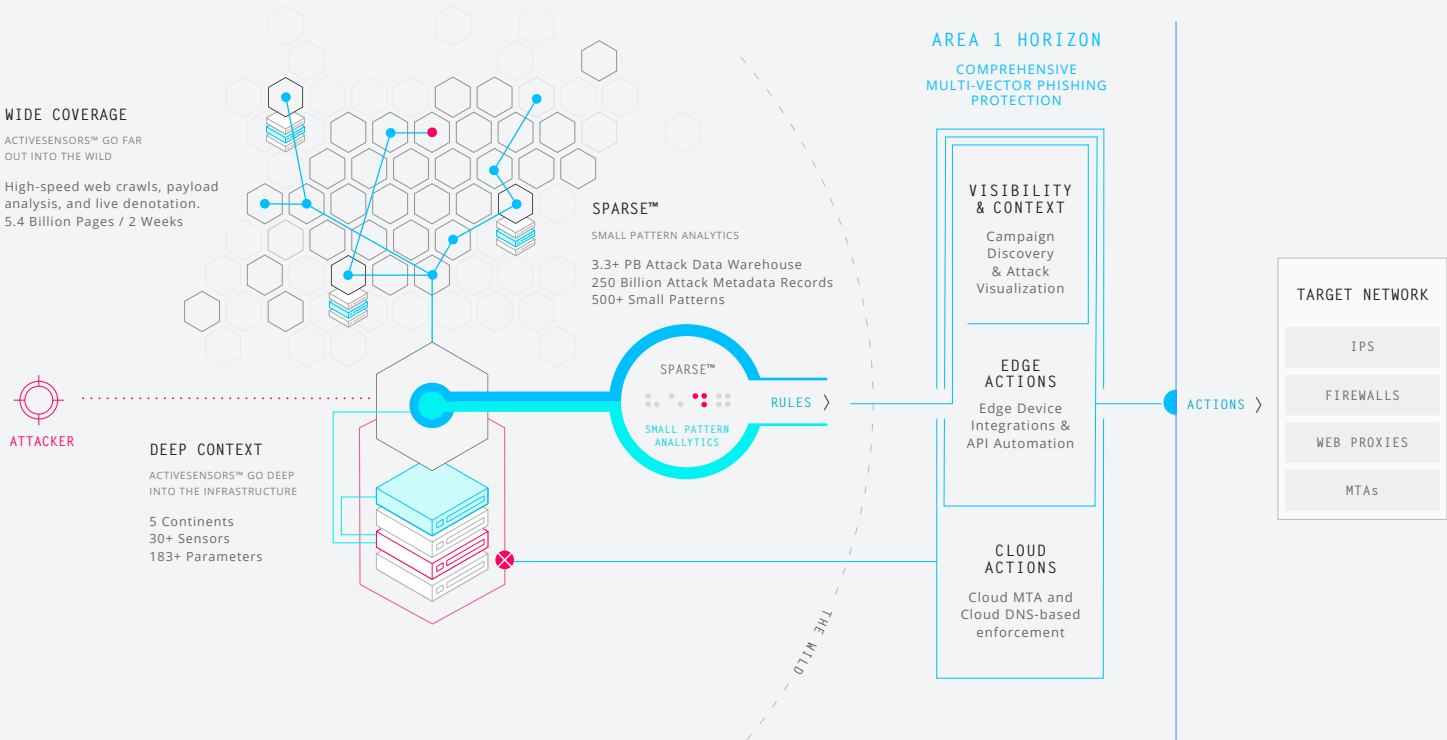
WIDE COVERAGE

ACTIVESENSORS™ GO FAR OUT INTO THE WILD

High-speed web crawls, payload analysis, and live denotation.
5.4 Billion Pages / 2 Weeks

SPARSE™

SMALL PATTERN ANALYTICS

3.3+ PB Attack Data Warehouse
250 Billion Attack Metadata Records
500+ Small Patterns

ATTACKER

DEEP CONTEXT

ACTIVESENSORS™ GO DEEP INTO THE INFRASTRUCTURE

5 Continents
30+ Sensors
183+ Parameters

SPARSE™

SMALL PATTERN ANALLYTICS

RULES 〉

THE WILD

AREA 1 HORIZON

COMPREHENSIVE MULTI-VECTOR PHISHING PROTECTION

VISIBILITY & CONTEXT

Campaign Discovery & Attack Visualization

EDGE ACTIONS

Edge Device Integrations & API Automation

CLOUD ACTIONS

Cloud MTA and Cloud DNS-based enforcement

ACTIONS 〉

TARGET NETWORK

IPS

FIREWALLS

WEB PROXIES

MTAs